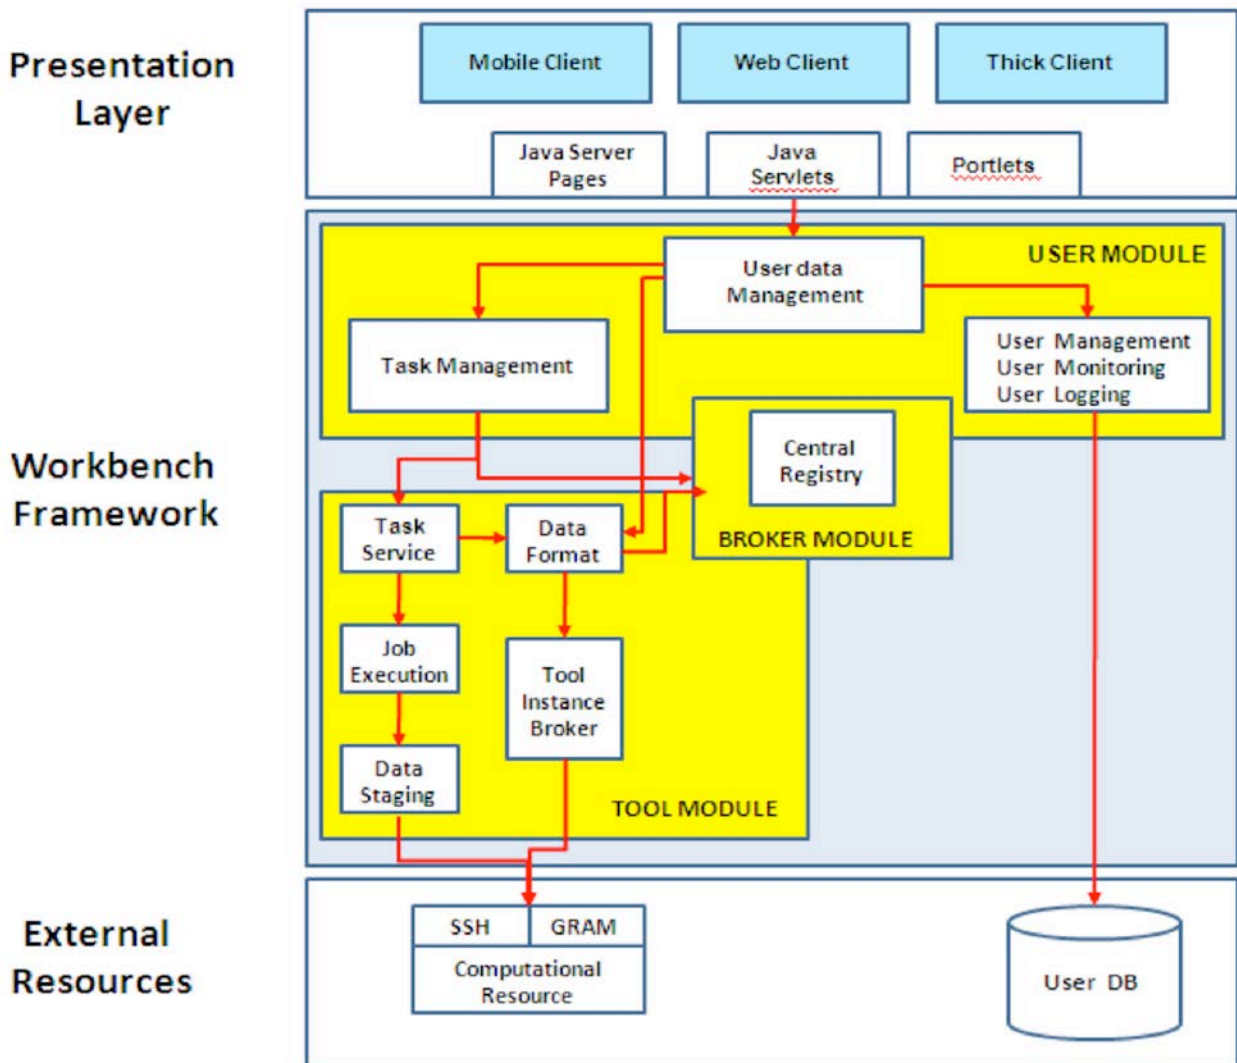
Presentation Layer

Mobile Client

Web Client

Thick Client

Java Server Pages

Java Servlets

Portlets

Workbench Framework

USER MODULE

User data Management

Task Management

User Management
User Monitoring
User Logging

Central Registry

BROKER MODULE

Task Service

Data Format

Job Execution

Tool Instance Broker

Data Staging

TOOL MODULE

External Resources

SSH

GRAM

Computational Resource

User DB